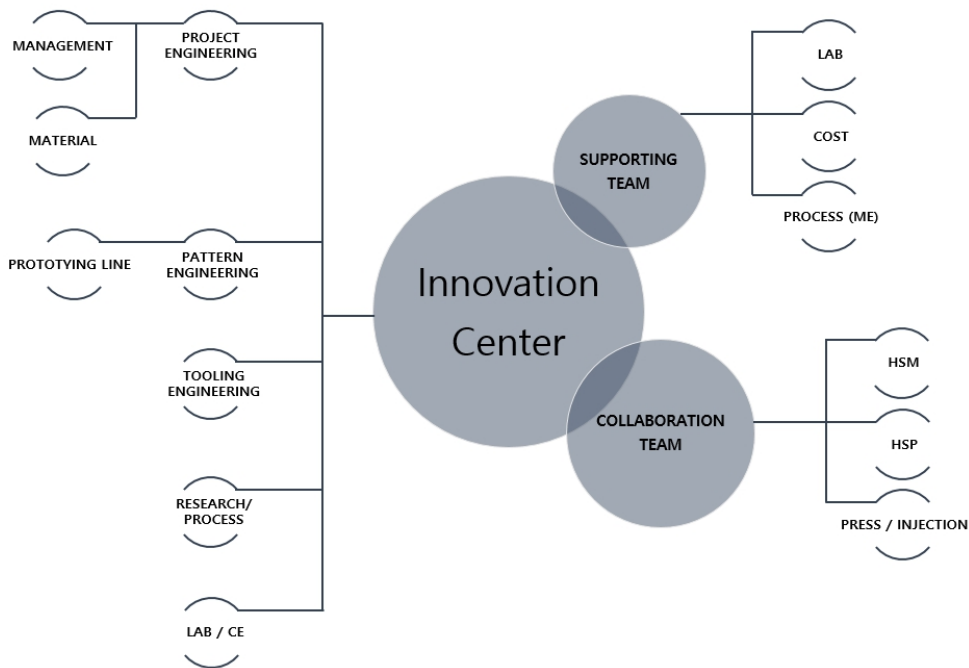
MANAGEMENT

PROJECT ENGINEERING

MATERIAL

PROTOTYING LINE

PATTERN ENGINEERING

TOOLING ENGINEERING

RESEARCH/ PROCESS

LAB / CE

Innovation Center

SUPPORTING TEAM

LAB

COST

PROCESS (ME)

COLLABORATION TEAM

HSM

HSP

PRESS / INJECTION